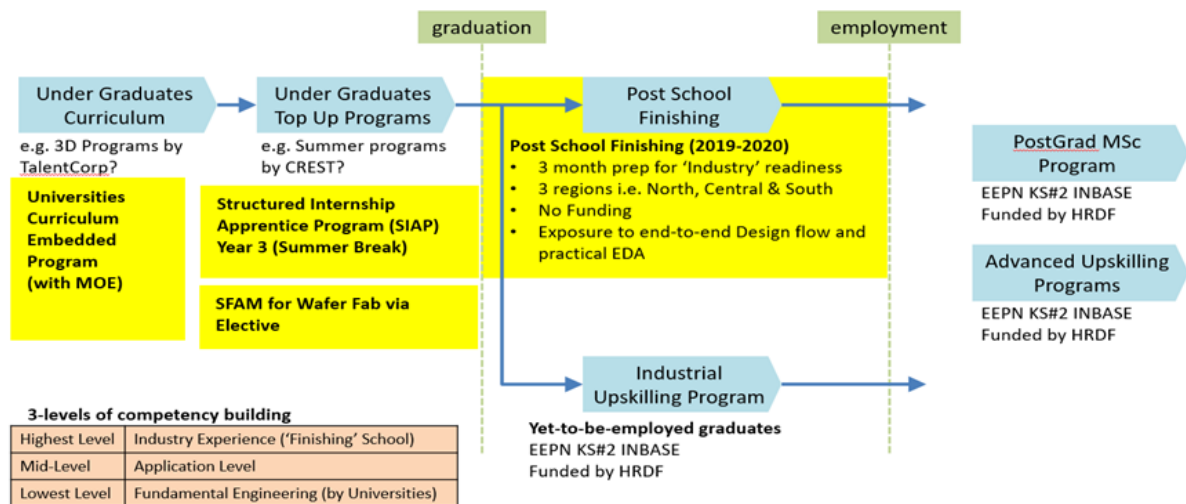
graduation

employment

Under Graduates Curriculum

e.g. 3D Programs by TalentCorp?

Universities Curriculum Embedded Program (with MOE)

Under Graduates Top Up Programs

e.g. Summer programs by CREST?

Structured Internship Apprentice Program (SIAP) Year 3 (Summer Break)

SFAM for Wafer Fab via Elective

Post School Finishing

Post School Finishing (2019-2020)
• 3 month prep for 'Industry' readiness
• 3 regions i.e. North, Central & South
• No Funding
• Exposure to end-to-end Design flow and practical EDA

PostGrad MSc Program

EEPN KS#2 INBASE
Funded by HRDF

Advanced Upskilling Programs

EEPN KS#2 INBASE
Funded by HRDF

Industrial Upskilling Program

Yet-to-be-employed graduates
EEPN KS#2 INBASE
Funded by HRDF

3-levels of competency building

| Highest Level | Industry Experience ('Finishing' School) |
|---|---|
| Mid-Level | Application Level |
| Lowest Level | Fundamental Engineering (by Universities) |